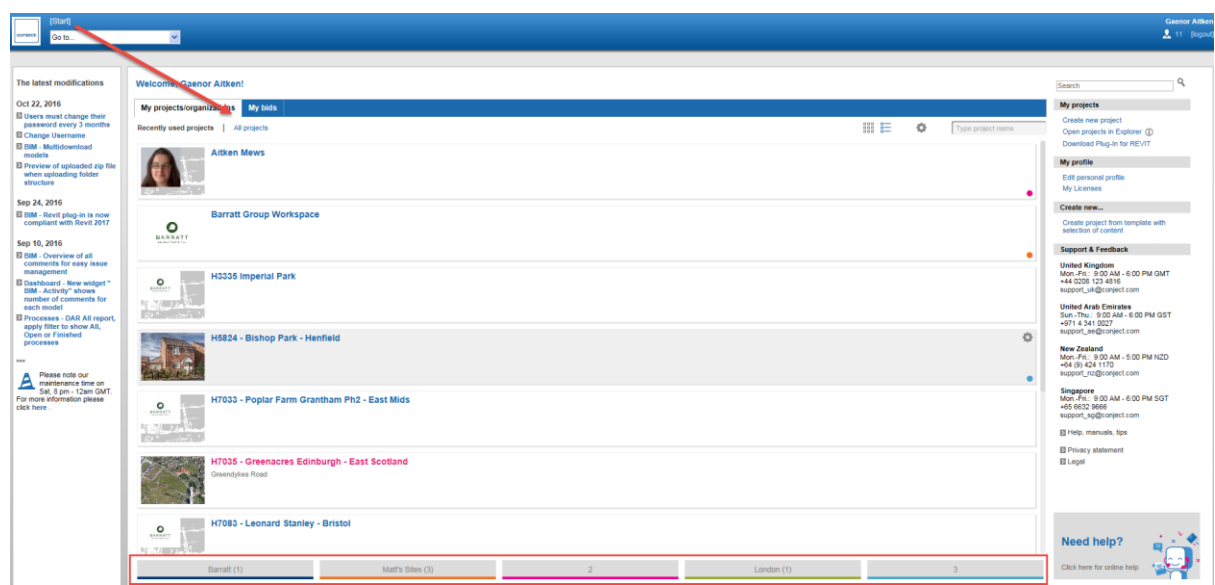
conject

[Start]

Go to...

Gaenor Aitken

11 [logout]

The latest modifications

Oct 22, 2016

Users must change their password every 3 months

Change Username

BIM - Multidownload models

Preview of uploaded zip file when uploading folder structure

Sep 24, 2016

BIM - Revit plug-in is now compliant with Revit 2017

Sep 10, 2016

BIM - Overview of all comments for easy issue management

Dashboard - New widget " BIM - Activity" shows number of comments for each model

Processes - DAR All report, apply filter to show All, Open or Finished processes

***

Please note our maintenance time on Sat. 8 pm - 12am GMT. For more information please click here .

Welcome, Gaenor Aitken!

My projects/organizations

My bids

Recently used projects | All projects

Type project name

Aitken Mews

Barratt Group Workspace

BARRATT

H3335 Imperial Park

H5824 - Bishop Park - Henfield

H7033 - Poplar Farm Grantham Ph2 - East Mids

H7035 - Greenacres Edinburgh - East Scotland

Greendykes Road

H7083 - Leonard Stanley - Bristol

Barratt (1)

Matt's Sites (3)

2

London (1)

3

Search

My projects

Create new project

Open projects in Explorer

Download Plug-In for REVIT

My profile

Edit personal profile

My Licenses

Create new...

Create project from template with selection of content

Support & Feedback

United Kingdom
Mon.-Fri.: 9:00 AM - 6:00 PM GMT
+44 0208 123 4816
support_uk@conject.com

United Arab Emirates
Sun.-Thu.: 9:00 AM - 6:00 PM GST
+971 4 341 0027
support_ae@conject.com

New Zealand
Mon.-Fri.: 9:00 AM - 5:00 PM NZD
+64 (9) 424 1170
support_nz@conject.com

Singapore
Mon.-Fri.: 9:00 AM - 6:00 PM SGT
+65 6632 9666
support_sg@conject.com

Help, manuals, tips

Privacy statement

Legal

Need help?

Click here for online help